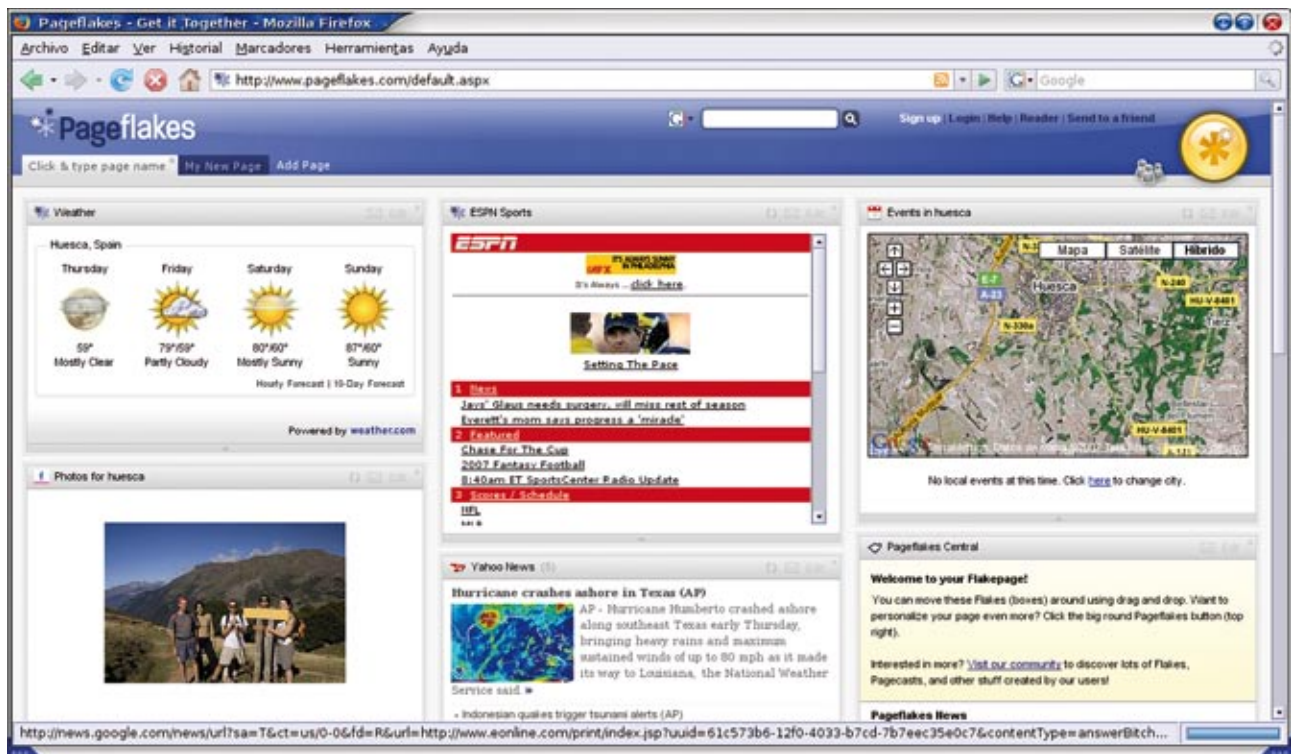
Pageflakes - Get it Together - Mozilla Firefox

Archivo Editar Ver Historial Marcadores Herramientas Ayuda

http://www.pageflakes.com/default.aspx

Google

Pageflakes

Sign up | Login | Help | Reader | Send to a friend

Click & type page name My New Page Add Page

Weather

Huesca, Spain

Thursday Friday Saturday Sunday

59° Mostly Clear

79°/59° Partly Cloudy

80°/60° Mostly Sunny

87°/60° Sunny

Hourly Forecast | 10-Day Forecast

Powered by weather.com

Photos for huesca

ESPN Sports

ESPN

It's Always ... click here.

Setting The Pace

1 News

Jays' Glaus needs surgery, will miss rest of season

Everett's mom says progress a 'miracle'

2 Featured

Chase For The Cup

2007 Fantasy Football

8:40am ET SportsCenter Radio Update

3 Scores / Schedule

NFL

Yahoo News (5)

Hurricane crashes ashore in Texas (AP)

AP - Hurricane Humberto crashed ashore along southeast Texas early Thursday, bringing heavy rains and maximum sustained winds of up to 80 mph as it made its way to Louisiana, the National Weather Service said.

• Indonesian quakes trigger tsunami alerts (AP)

Events in huesca

Mapa Satélite Híbrido

Huesca

N-240

HU-V-8401

N-330a

A-23

E-7

HU-V-8401

No local events at this time. Click here to change city.

Pageflakes Central

Welcome to your Flakepage!

You can move these Flakes (boxes) around using drag and drop. Want to personalize your page even more? Click the big round Pageflakes button (top right).

Interested in more? Visit our community to discover lots of Flakes, Pagecasts, and other stuff created by our users!

Pageflakes News

http://news.google.com/news/url?sa=T&ct=us/0-0&fd=R&url=http://www.eonline.com/print/index.jsp?uuid=61c573b6-12f0-4033-b7cd-7b7eec35e0c7&contentType=answerBitch...